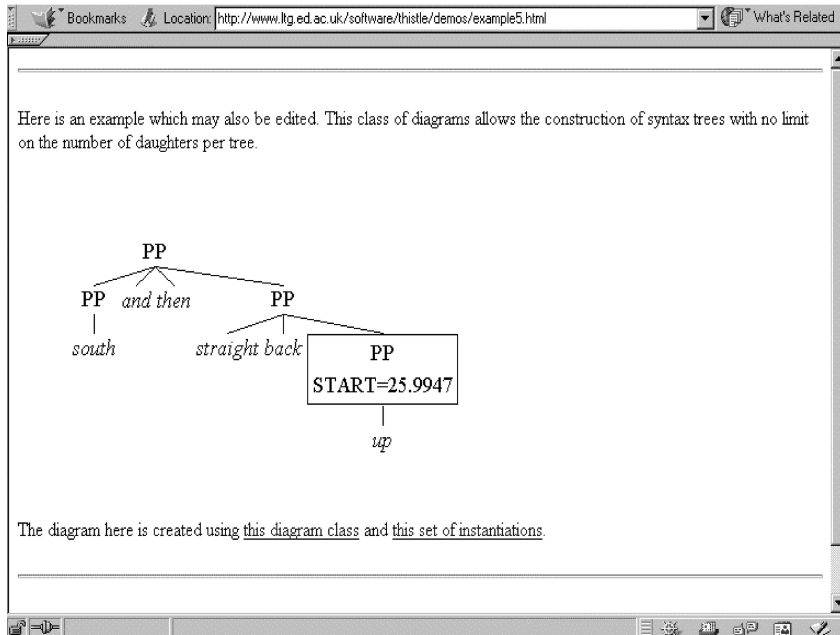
Bookmarks Location: http://www.ltg.ed.ac.uk/software/thistle/demos/example5.html What's Related

Here is an example which may also be edited. This class of diagrams allows the construction of syntax trees with no limit on the number of daughters per tree.

PP
PP and then PP
south straight back PP
START=25.9947
up

The diagram here is created using this diagram class and this set of instantiations.